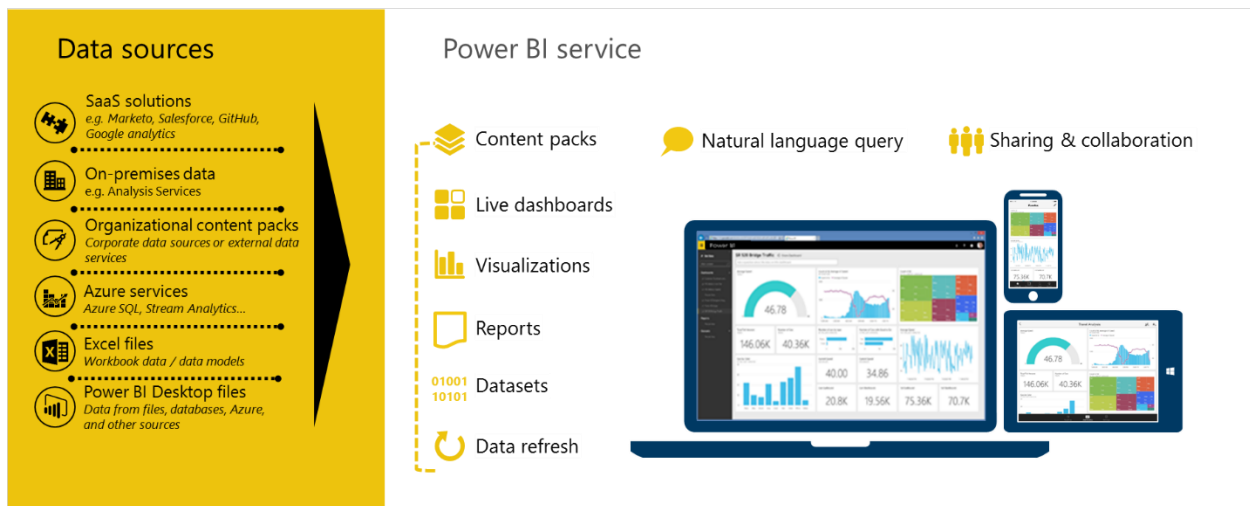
Data sources

SaaS solutions
e.g. Marketo, Salesforce, GitHub, Google analytics

On-premises data
e.g. Analysis Services

Organizational content packs
Corporate data sources or external data services

Azure services
Azure SQL, Stream Analytics…

Excel files
Workbook data / data models

Power BI Desktop files
Data from files, databases, Azure, and other sources

Power BI service

Content packs

Live dashboards

Visualizations

Reports

01001
10101
Datasets

Data refresh

Natural language query

Sharing & collaboration

Power BI

SR 520 Bridge Traffic

46.78

146.06K

40.36K

40.00

34.86

20.8K

19.56K

75.36K

70.7K

46.78

146.06K

40.36K

75.36K

70.7K